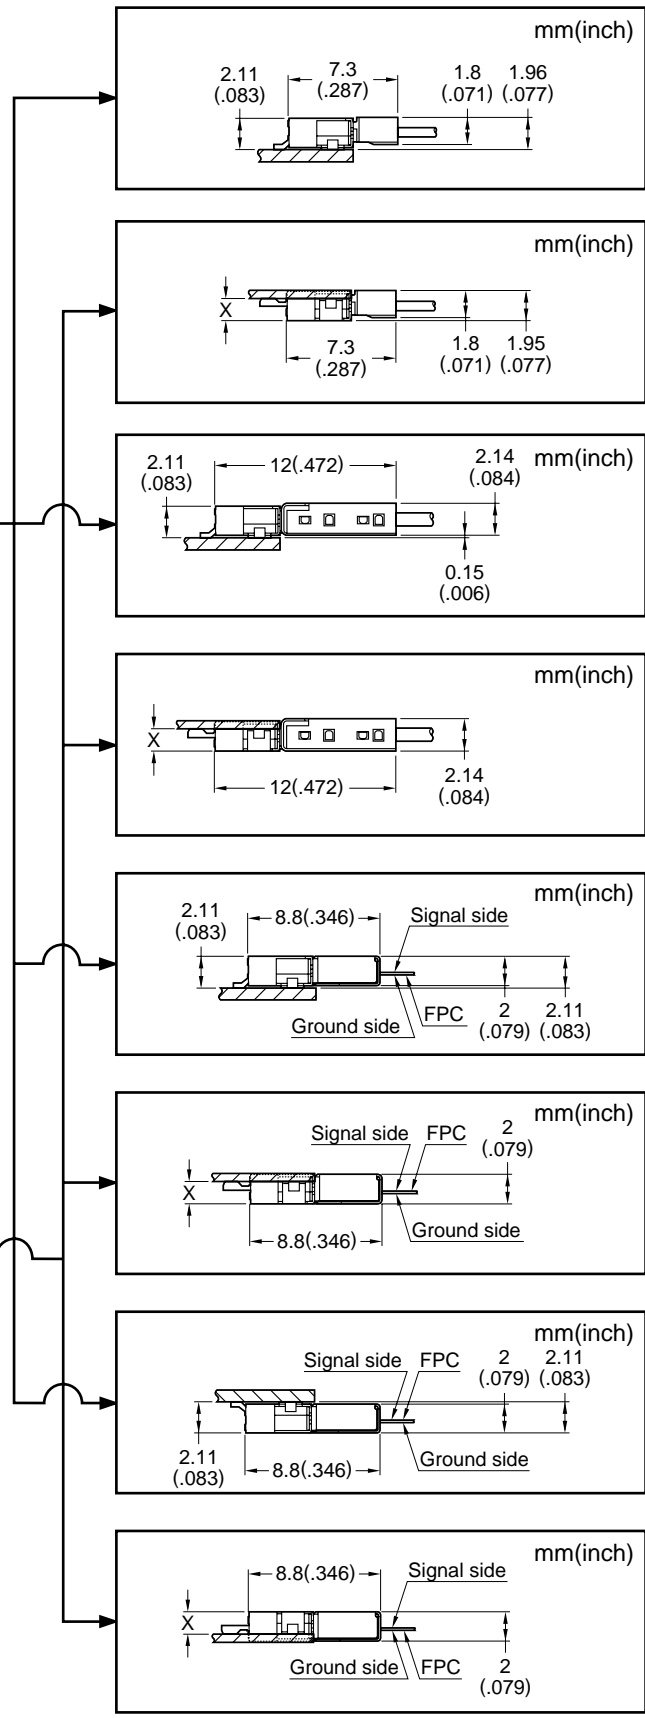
mm(inch)
2.11 (.083)
7.3 (.287)
1.8 (.071)
1.96 (.077)

mm(inch)
X
7.3 (.287)
1.8 (.071)
1.95 (.077)

mm(inch)
2.11 (.083)
12(.472)
2.14 (.084)
0.15 (.006)

mm(inch)
X
12(.472)
2.14 (.084)

mm(inch)
2.11 (.083)
8.8(.346)
Signal side
FPC
Ground side
2 (.079)
2.11 (.083)

mm(inch)
Signal side
FPC
2 (.079)
X
8.8(.346)
Ground side

mm(inch)
Signal side
FPC
2 (.079)
2.11 (.083)
2.11 (.083)
8.8(.346)
Ground side

mm(inch)
8.8(.346)
Signal side
X
Ground side
FPC
2 (.079)